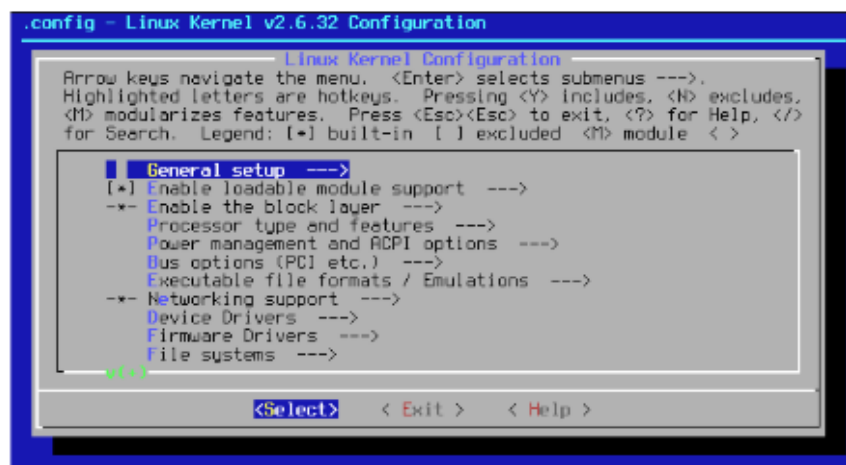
.config - Linux Kernel v2.6.32 Configuration

Linux Kernel Configuration

Arrow keys navigate the menu. <Enter> selects submenus --->. Highlighted letters are hotkeys. Pressing <Y> includes, <N> excludes, <M> modularizes features. Press <Esc><Esc> to exit, <?> for Help, </> for Search. Legend: [*] built-in [ ] excluded <M> module < >

General setup --->
[*] Enable loadable module support --->
-*- Enable the block layer --->
Processor type and features --->
Power management and ACPI options --->
Bus options (PCI etc.) --->
Executable file formats / Emulations --->
-*- Networking support --->
Device Drivers --->
Firmware Drivers --->
File systems --->
v(+)

<Select> < Exit > < Help >